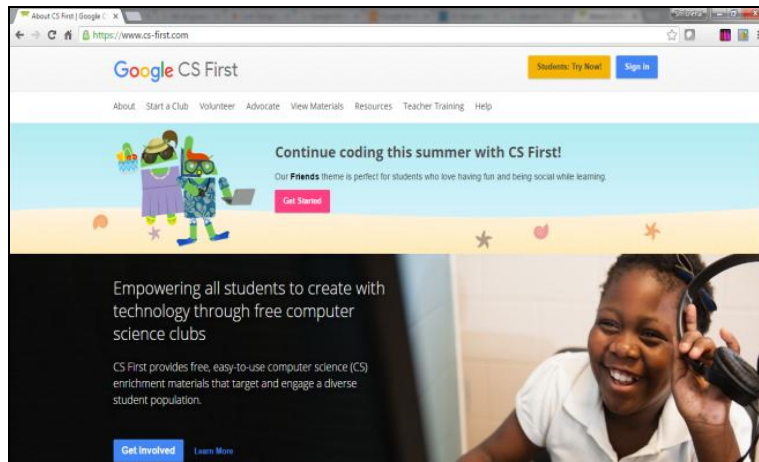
About CS First | Google C ×

https://www.cs-first.com

Google CS First

Students: Try Now!

Sign in

About Start a Club Volunteer Advocate View Materials Resources Teacher Training Help

Continue coding this summer with CS First!

Our Friends theme is perfect for students who love having fun and being social while learning.

Get Started

Empowering all students to create with technology through free computer science clubs

CS First provides free, easy-to-use computer science (CS) enrichment materials that target and engage a diverse student population.

Get Involved

Learn More